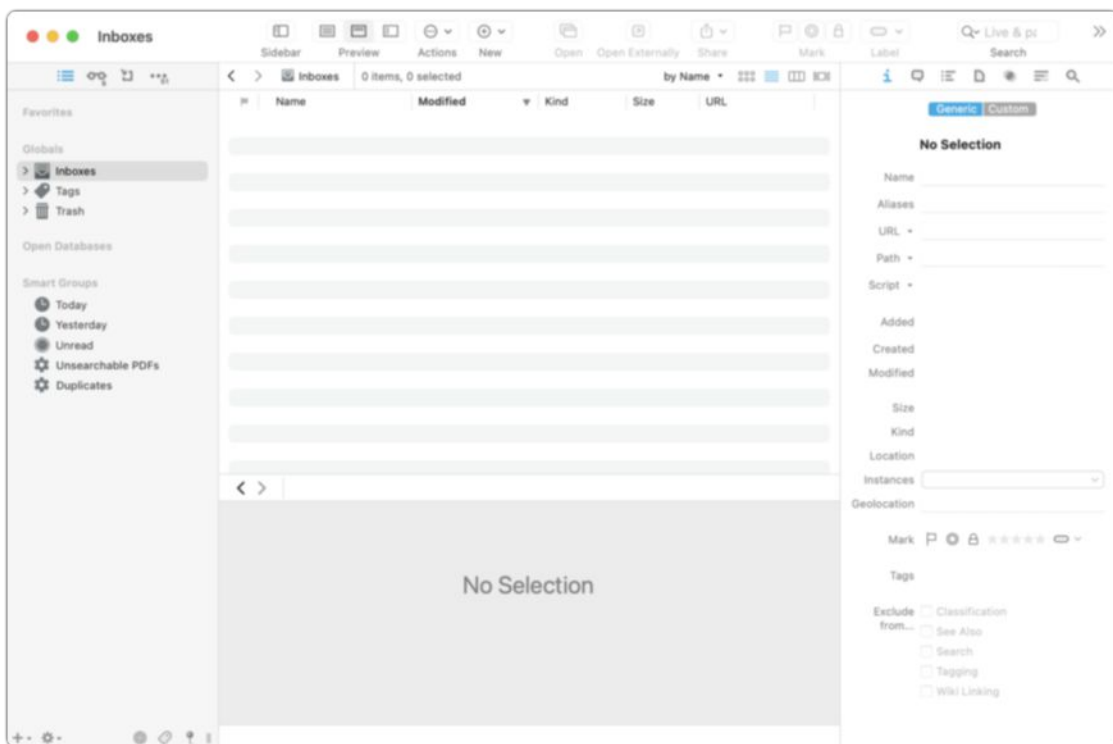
Inboxes

Sidebar Preview Actions New Open Open Externally Share Mark Label Live & pa Search

Inboxes 0 items, 0 selected by Name

Name Modified Kind Size URL

Favorites

Globals
Inboxes
Tags
Trash

Open Databases

Smart Groups
Today
Yesterday
Unread
Unsearchable PDFs
Duplicates

No Selection

Generic Custom

No Selection

Name
Aliases
URL
Path
Script
Added
Created
Modified
Size
Kind
Location
Instances
Geolocation
Mark
Tags
Exclude from...
Classification
See Also
Search
Tagging
Wiki Linking